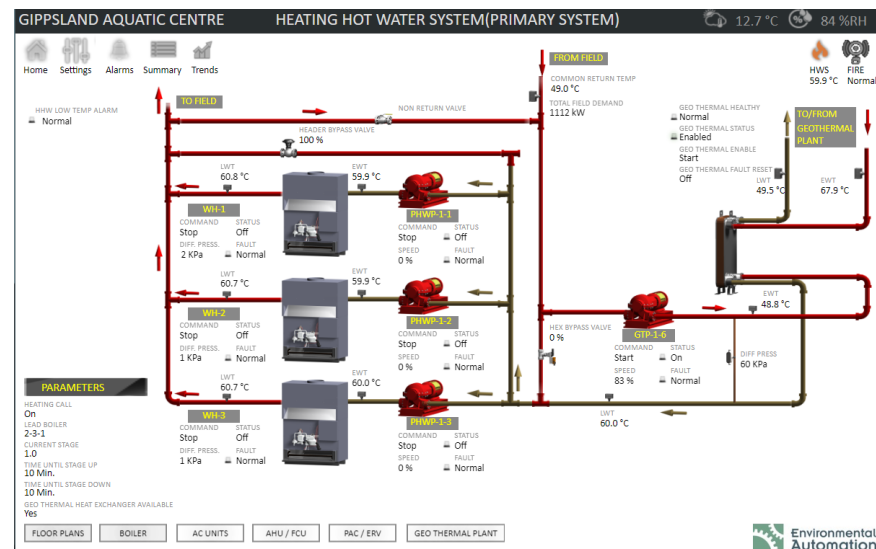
GIPPSLAND AQUATIC CENTRE
HEATING HOT WATER SYSTEM(PRIMARY SYSTEM)
12.7 °C
84 %RH

Home Settings Alarms Summary Trends

HWS 59.9 °C
FIRE Normal

HHW LOW TEMP ALARM
Normal

TO FIELD
NON RETURN VALVE
HEADER BYPASS VALVE
100 %

FROM FIELD
COMMON RETURN TEMP
49.0 °C
TOTAL FIELD DEMAND
1112 kW

GEO THERMAL HEALTHY
Normal
GEO THERMAL STATUS
Enabled
GEO THERMAL ENABLE
Start
GEO THERMAL FAULT RESET
Off

TO/FROM GEOTHERMAL PLANT

LWT 49.5 °C
EWT 67.9 °C

LWT 60.8 °C
EWT 59.9 °C
WH-1
COMMAND Stop
STATUS Off
DIFF. PRESS. 2 KPa
FAULT Normal
PHWP-1-1
COMMAND Stop
STATUS Off
SPEED 0 %
FAULT Normal

LWT 60.7 °C
EWT 59.9 °C
WH-2
COMMAND Stop
STATUS Off
DIFF. PRESS. 1 KPa
FAULT Normal
PHWP-1-2
COMMAND Stop
STATUS Off
SPEED 0 %
FAULT Normal

LWT 60.7 °C
EWT 60.0 °C
WH-3
COMMAND Stop
STATUS Off
DIFF. PRESS. 1 KPa
FAULT Normal
PHWP-1-3
COMMAND Stop
STATUS Off
SPEED 0 %
FAULT Normal

HEX BYPASS VALVE
0 %
GTP-1-6
COMMAND Start
STATUS On
SPEED 83 %
FAULT Normal
EWT 48.8 °C
DIFF PRESS 60 KPa
LWT 60.0 °C

PARAMETERS
HEATING CALL
On
LEAD BOILER
2-3-1
CURRENT STAGE
1.0
TIME UNTIL STAGE UP
10 Min.
TIME UNTIL STAGE DOWN
10 Min.
GEO THERMAL HEAT EXCHANGER AVAILABLE
Yes

FLOOR PLANS BOILER AC UNITS AHU / FCU PAC / ERV GEO THERMAL PLANT

Environmental Automation